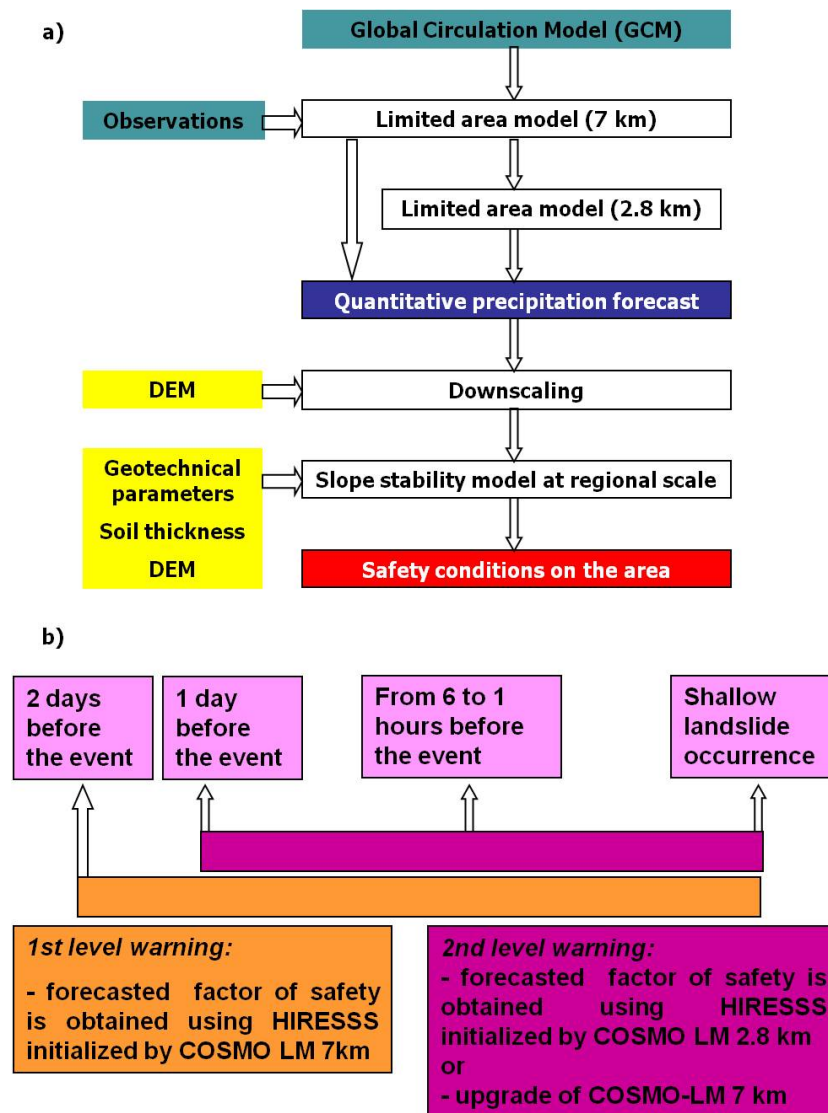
a)

Global Circulation Model (GCM)

Observations

Limited area model (7 km)

Limited area model (2.8 km)

Quantitative precipitation forecast

DEM

Downscaling

Geotechnical parameters

Soil thickness

DEM

Slope stability model at regional scale

Safety conditions on the area

b)

2 days before the event

1 day before the event

From 6 to 1 hours before the event

Shallow landslide occurrence

1st level warning:

- forecasted factor of safety is obtained using HIRESSS initialized by COSMO LM 7km

2nd level warning:

- forecasted factor of safety is obtained using HIRESSS initialized by COSMO LM 2.8 km or

- upgrade of COSMO-LM 7 km